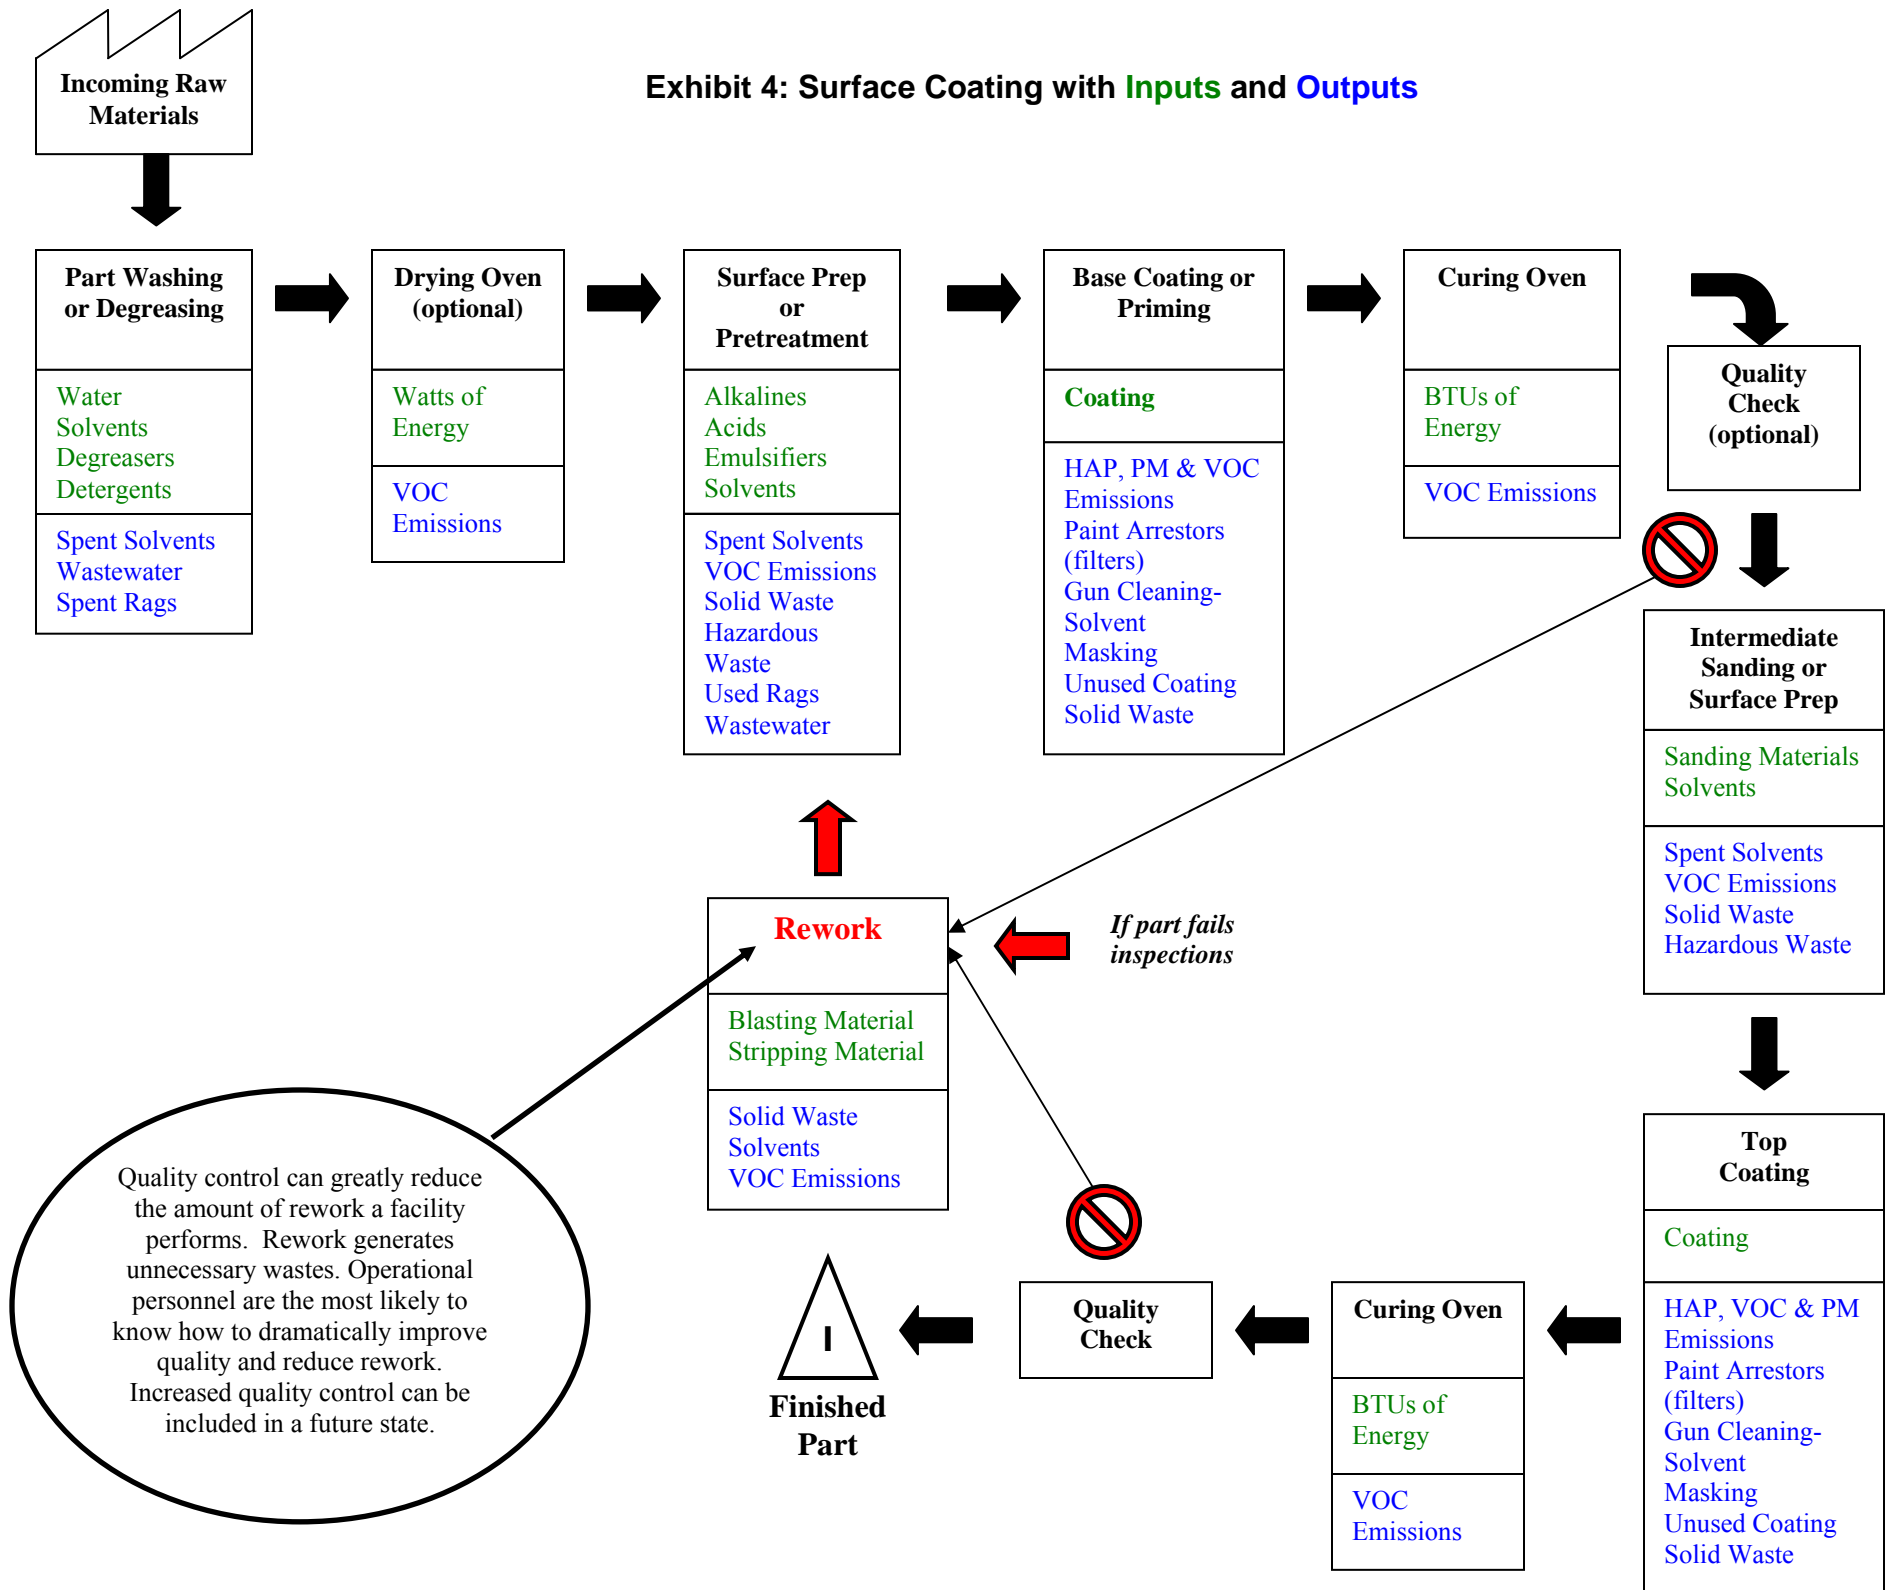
Incoming Raw Materials

Exhibit 4: Surface Coating with Inputs and Outputs

Part Washing or Degreasing

Water
Solvents
Degreasers
Detergents

Spent Solvents
Wastewater
Spent Rags

Drying Oven (optional)

Watts of Energy

VOC Emissions

Surface Prep or Pretreatment

Alkalines
Acids
Emulsifiers
Solvents

Spent Solvents
VOC Emissions
Solid Waste
Hazardous Waste
Used Rags
Wastewater

Base Coating or Priming

Coating

HAP, PM & VOC Emissions
Paint Arrestors (filters)
Gun Cleaning-Solvent
Masking
Unused Coating
Solid Waste

Curing Oven

BTUs of Energy

VOC Emissions

Quality Check (optional)

Intermediate Sanding or Surface Prep

Sanding Materials
Solvents

Spent Solvents
VOC Emissions
Solid Waste
Hazardous Waste

Rework

Blasting Material
Stripping Material

Solid Waste
Solvents
VOC Emissions

If part fails inspections

Quality control can greatly reduce the amount of rework a facility performs. Rework generates unnecessary wastes. Operational personnel are the most likely to know how to dramatically improve quality and reduce rework. Increased quality control can be included in a future state.

Top Coating

Coating

HAP, VOC & PM Emissions
Paint Arrestors (filters)
Gun Cleaning-Solvent
Masking
Unused Coating
Solid Waste

I

Finished Part

Quality Check

Curing Oven

BTUs of Energy

VOC Emissions